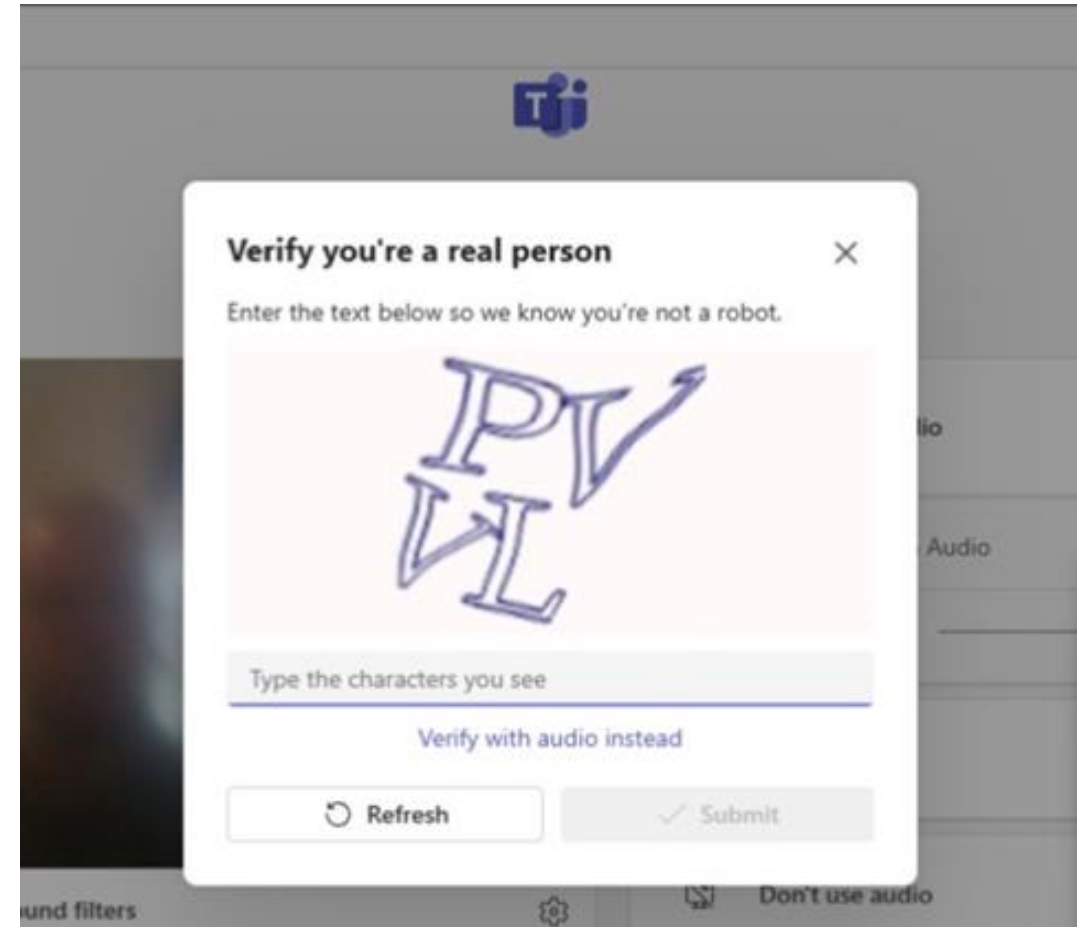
Verify you're a real person

Enter the text below so we know you're not a robot.

PV
VL

Type the characters you see

Verify with audio instead

Refresh

Submit

lio

Audio

und filters

Don't use audio